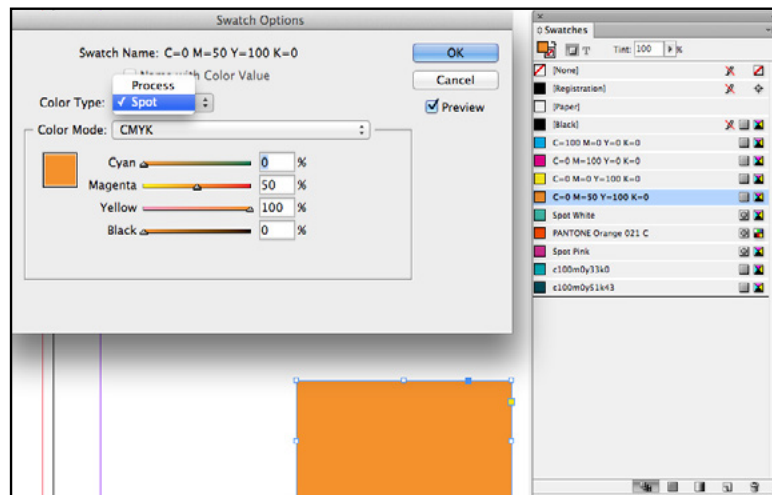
Swatch Options

Swatch Name: C=0 M=50 Y=100 K=0

Name with Color Value

Color Type: Process
✓ Spot

OK

Cancel

Preview

Color Mode: CMYK

Cyan 0 %

Magenta 50 %

Yellow 100 %

Black 0 %

Swatches

Tint: 100 %

[None]

[Registration]

[Paper]

[Black]

C=100 M=0 Y=0 K=0

C=0 M=100 Y=0 K=0

C=0 M=0 Y=100 K=0

C=0 M=50 Y=100 K=0

Spot White

PANTONE Orange 021 C

Spot Pink

c100m0y33k0

c100m0y51k43